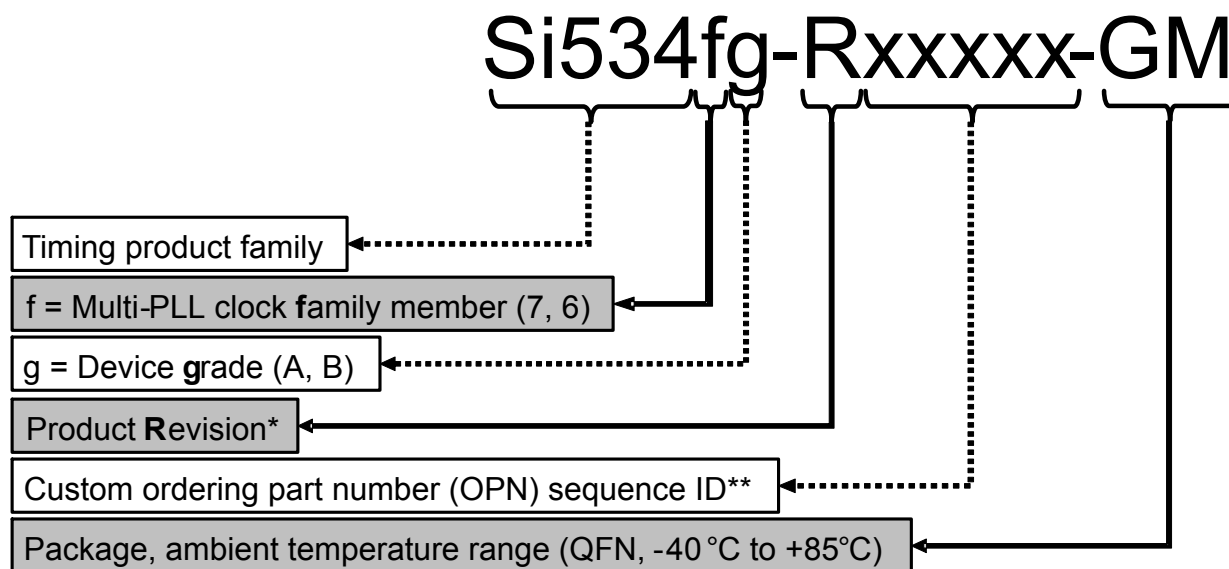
Si534fg-Rxxxxx-GM

Timing product family

f = Multi-PLL clock **f**amily member (7, 6)

g = Device **g**rade (A, B)

Product **R**evision*

Custom ordering part number (OPN) sequence ID**

Package, ambient temperature range (QFN, -40 °C to +85°C)